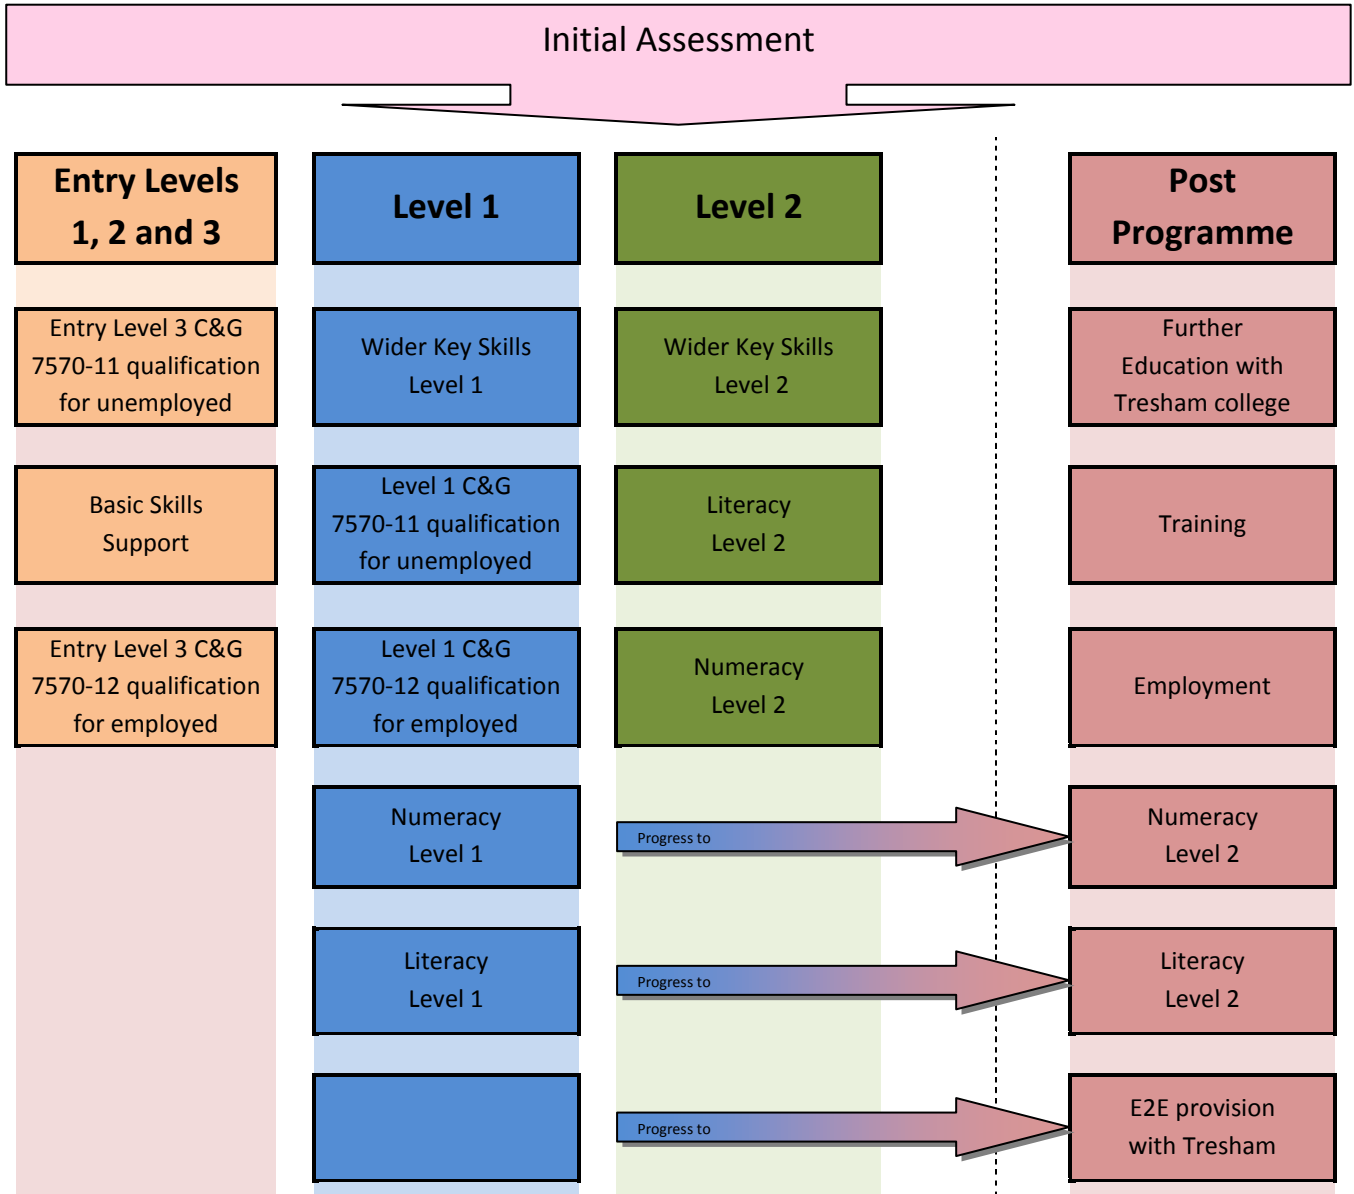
Initial Assessment

Entry Levels 1, 2 and 3

Entry Level 3 C&G 7570-11 qualification for unemployed

Basic Skills Support

Entry Level 3 C&G 7570-12 qualification for employed

Level 1

Wider Key Skills Level 1

Level 1 C&G 7570-11 qualification for unemployed

Level 1 C&G 7570-12 qualification for employed

Numeracy Level 1

Literacy Level 1

Level 2

Wider Key Skills Level 2

Literacy Level 2

Numeracy Level 2

Progress to

Progress to

Progress to

Post Programme

Further Education with Tresham college

Training

Employment

Numeracy Level 2

Literacy Level 2

E2E provision with Tresham